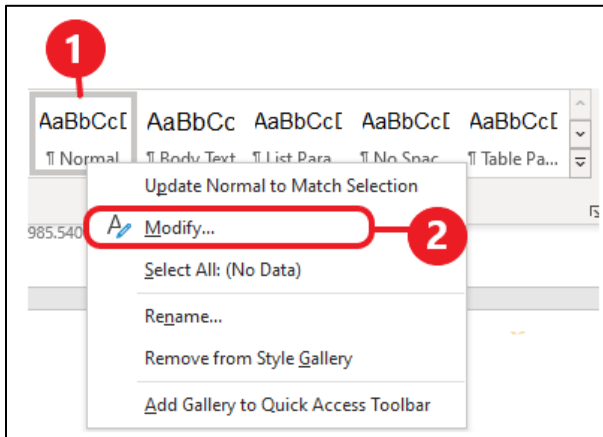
1

AaBbCcI AaBbCc AaBbCcI AaBbCcI AaBbCcI

¶ Normal ¶ Body Text ¶ List Para... ¶ No Spac... ¶ Table Pa...

985.540

Update Normal to Match Selection

Modify...

2

Select All: (No Data)

Rename...

Remove from Style Gallery

Add Gallery to Quick Access Toolbar